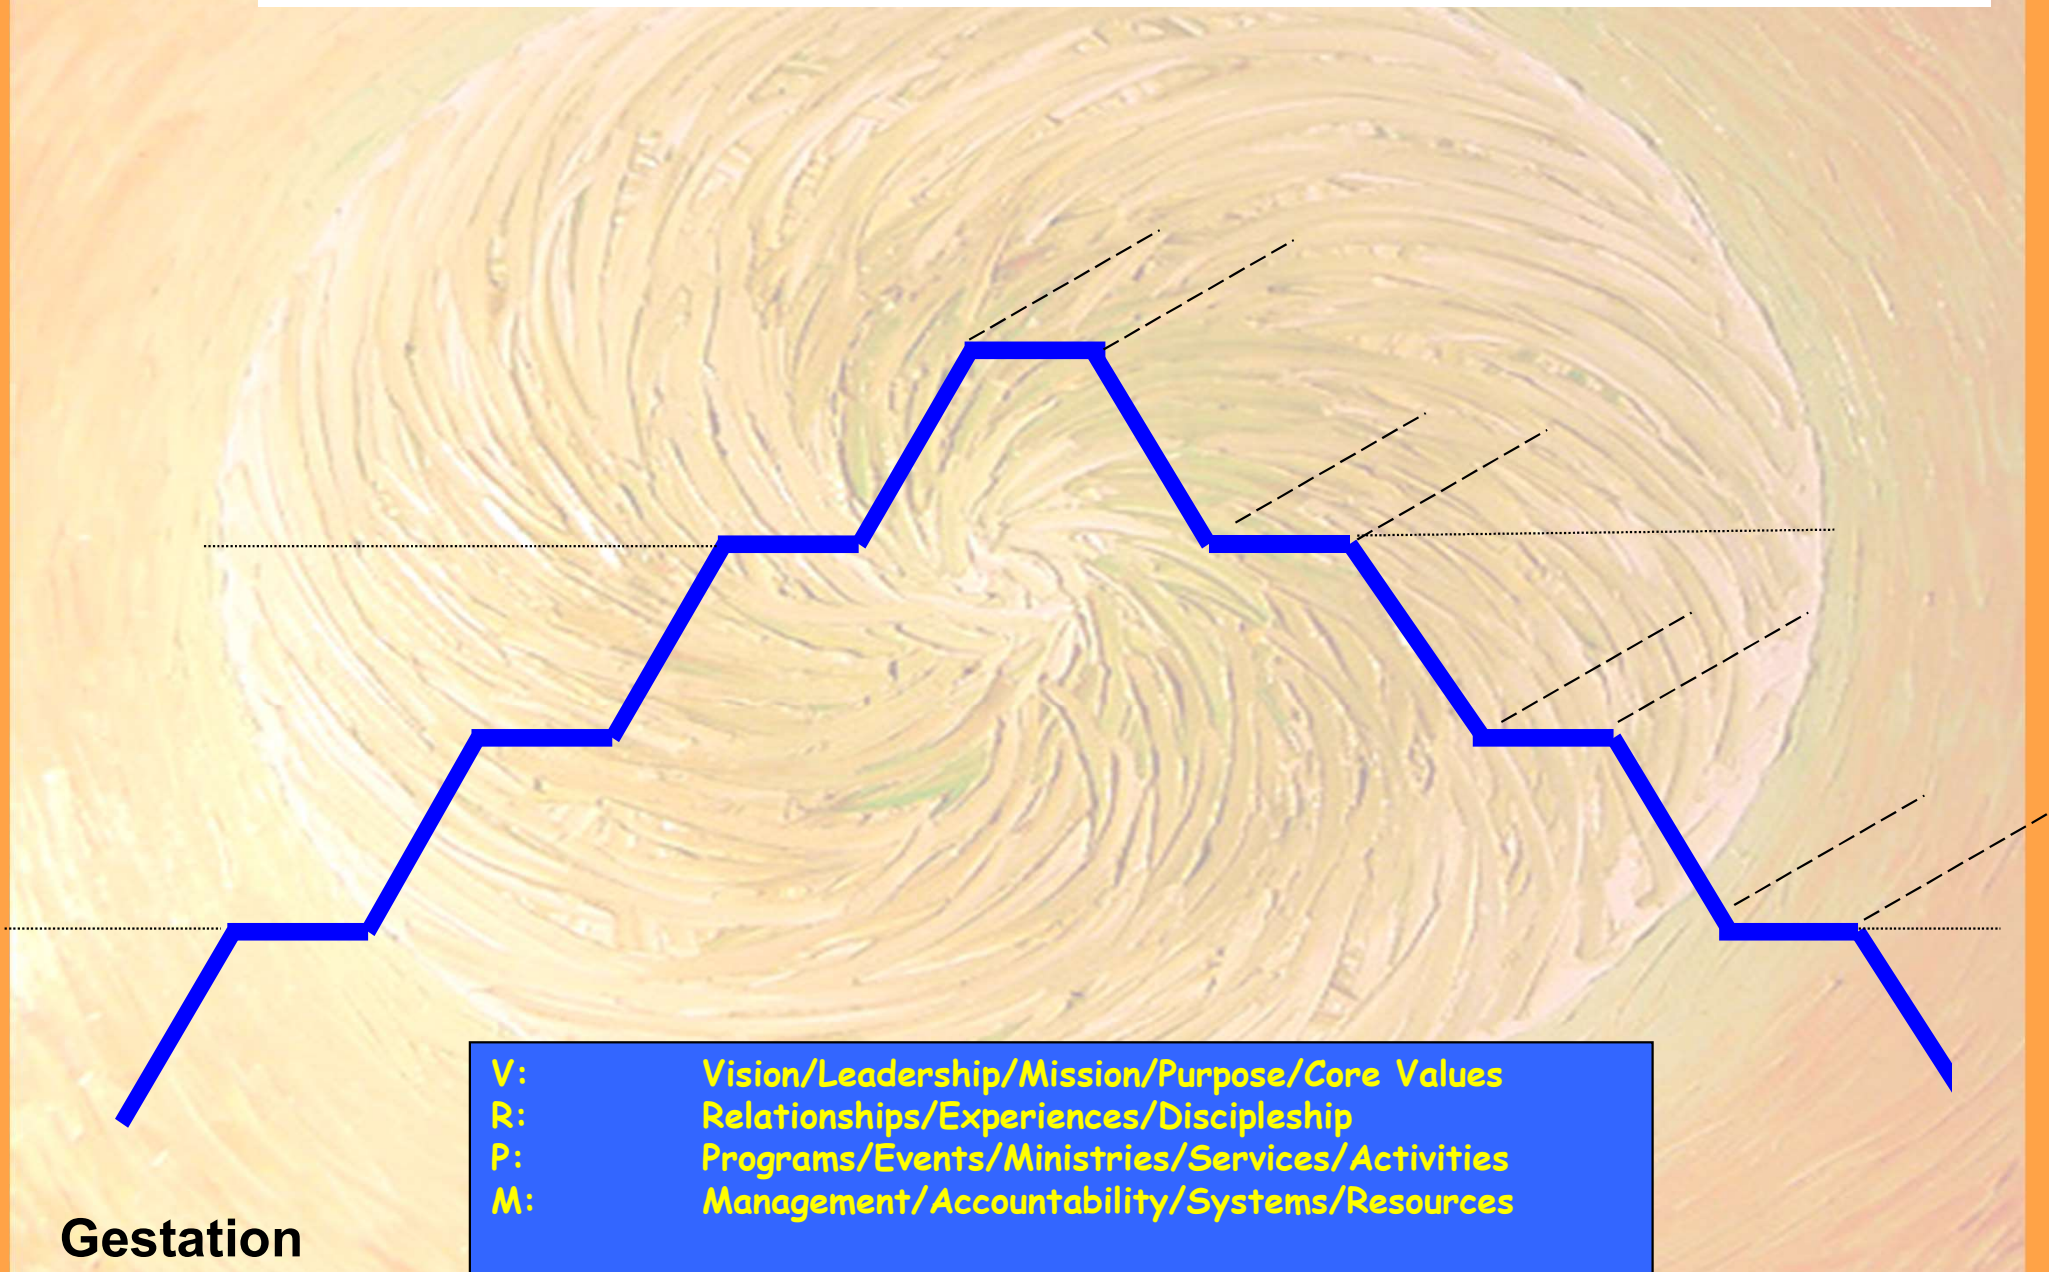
| | |
|---|---|
| V: | Vision/Leadership/Mission/Purpose/Core Values |
| R: | Relationships/Experiences/Discipleship |
| P: | Programs/Events/Ministries/Services/Activities |
| M: | Management/Accountability/Systems/Resources |

Gestation